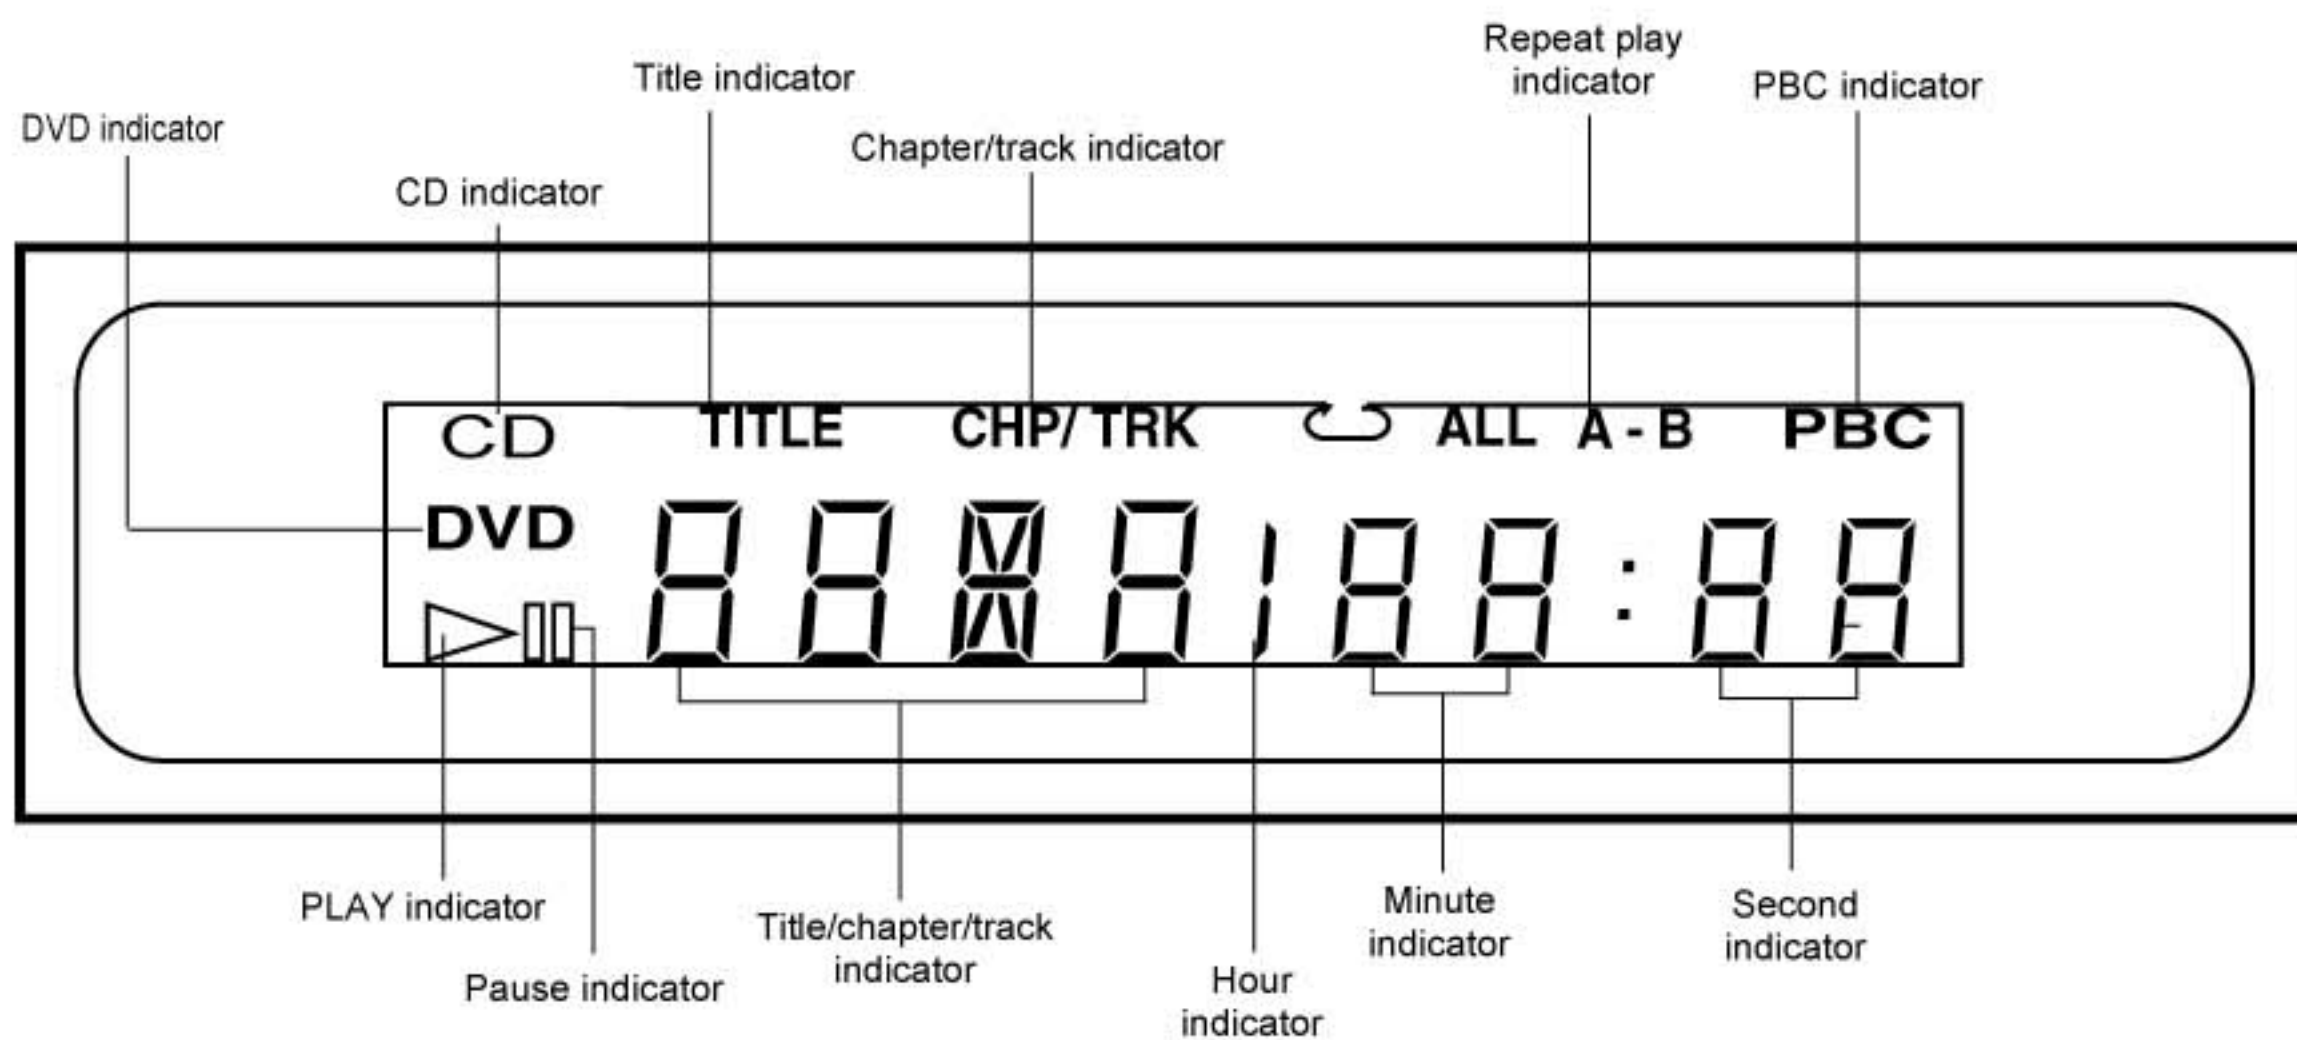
Repeat play indicator

Title indicator

PBC indicator

DVD indicator

Chapter/track indicator

CD indicator

CD

TITLE

CHP/ TRK

ALL

A - B

PBC

DVD

PLAY indicator

Pause indicator

Title/chapter/track indicator

Hour indicator

Minute indicator

Second indicator